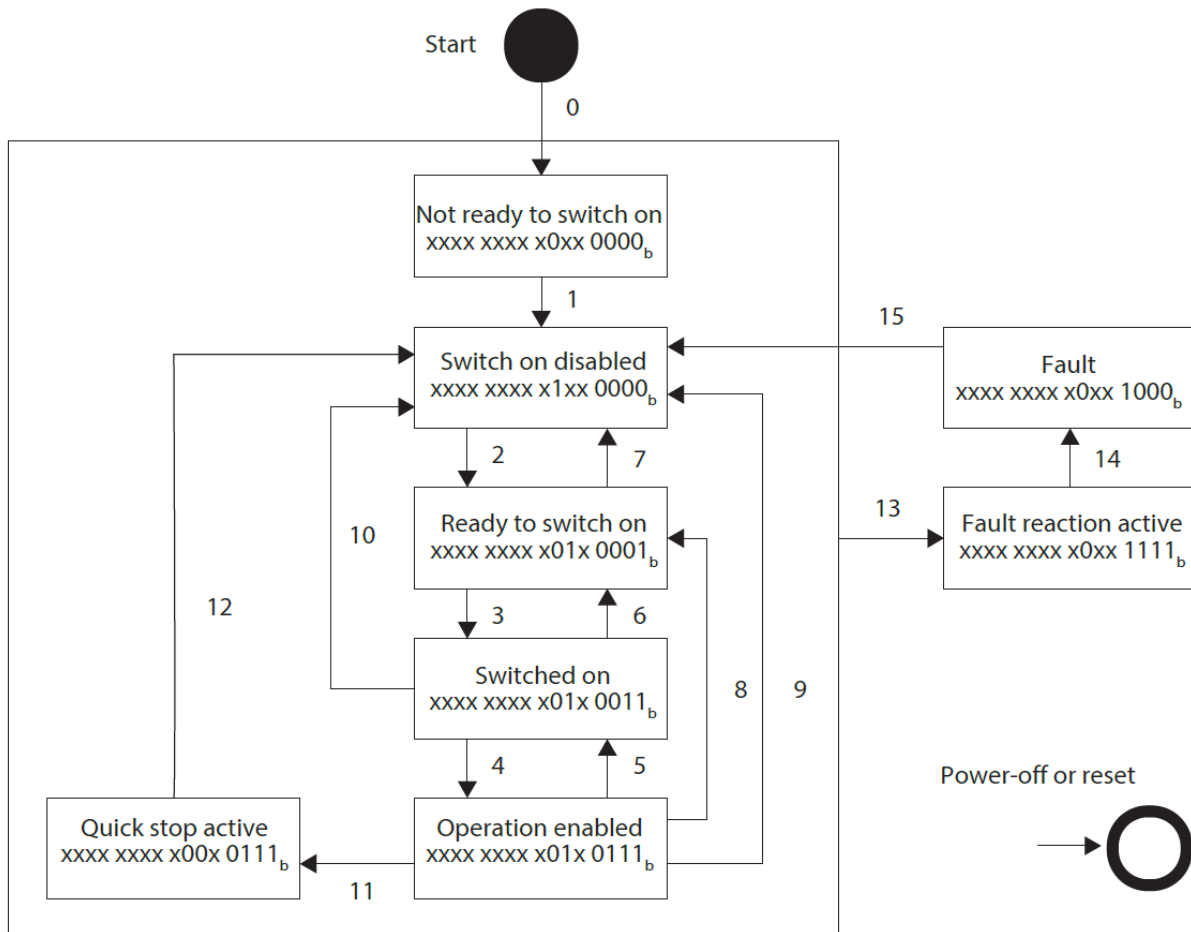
Start

0

Not ready to switch on
xxxx xxxx x0xx 0000$_b$

1

15

Switch on disabled
xxxx xxxx x1xx 0000$_b$

Fault
xxxx xxxx x0xx 1000$_b$

2

7

14

13

10

Ready to switch on
xxxx xxxx x01x 0001$_b$

Fault reaction active
xxxx xxxx x0xx 1111$_b$

12

3

6

Switched on
xxxx xxxx x01x 0011$_b$

8

9

4

5

Power-off or reset

Quick stop active
xxxx xxxx x00x 0111$_b$

Operation enabled
xxxx xxxx x01x 0111$_b$

11